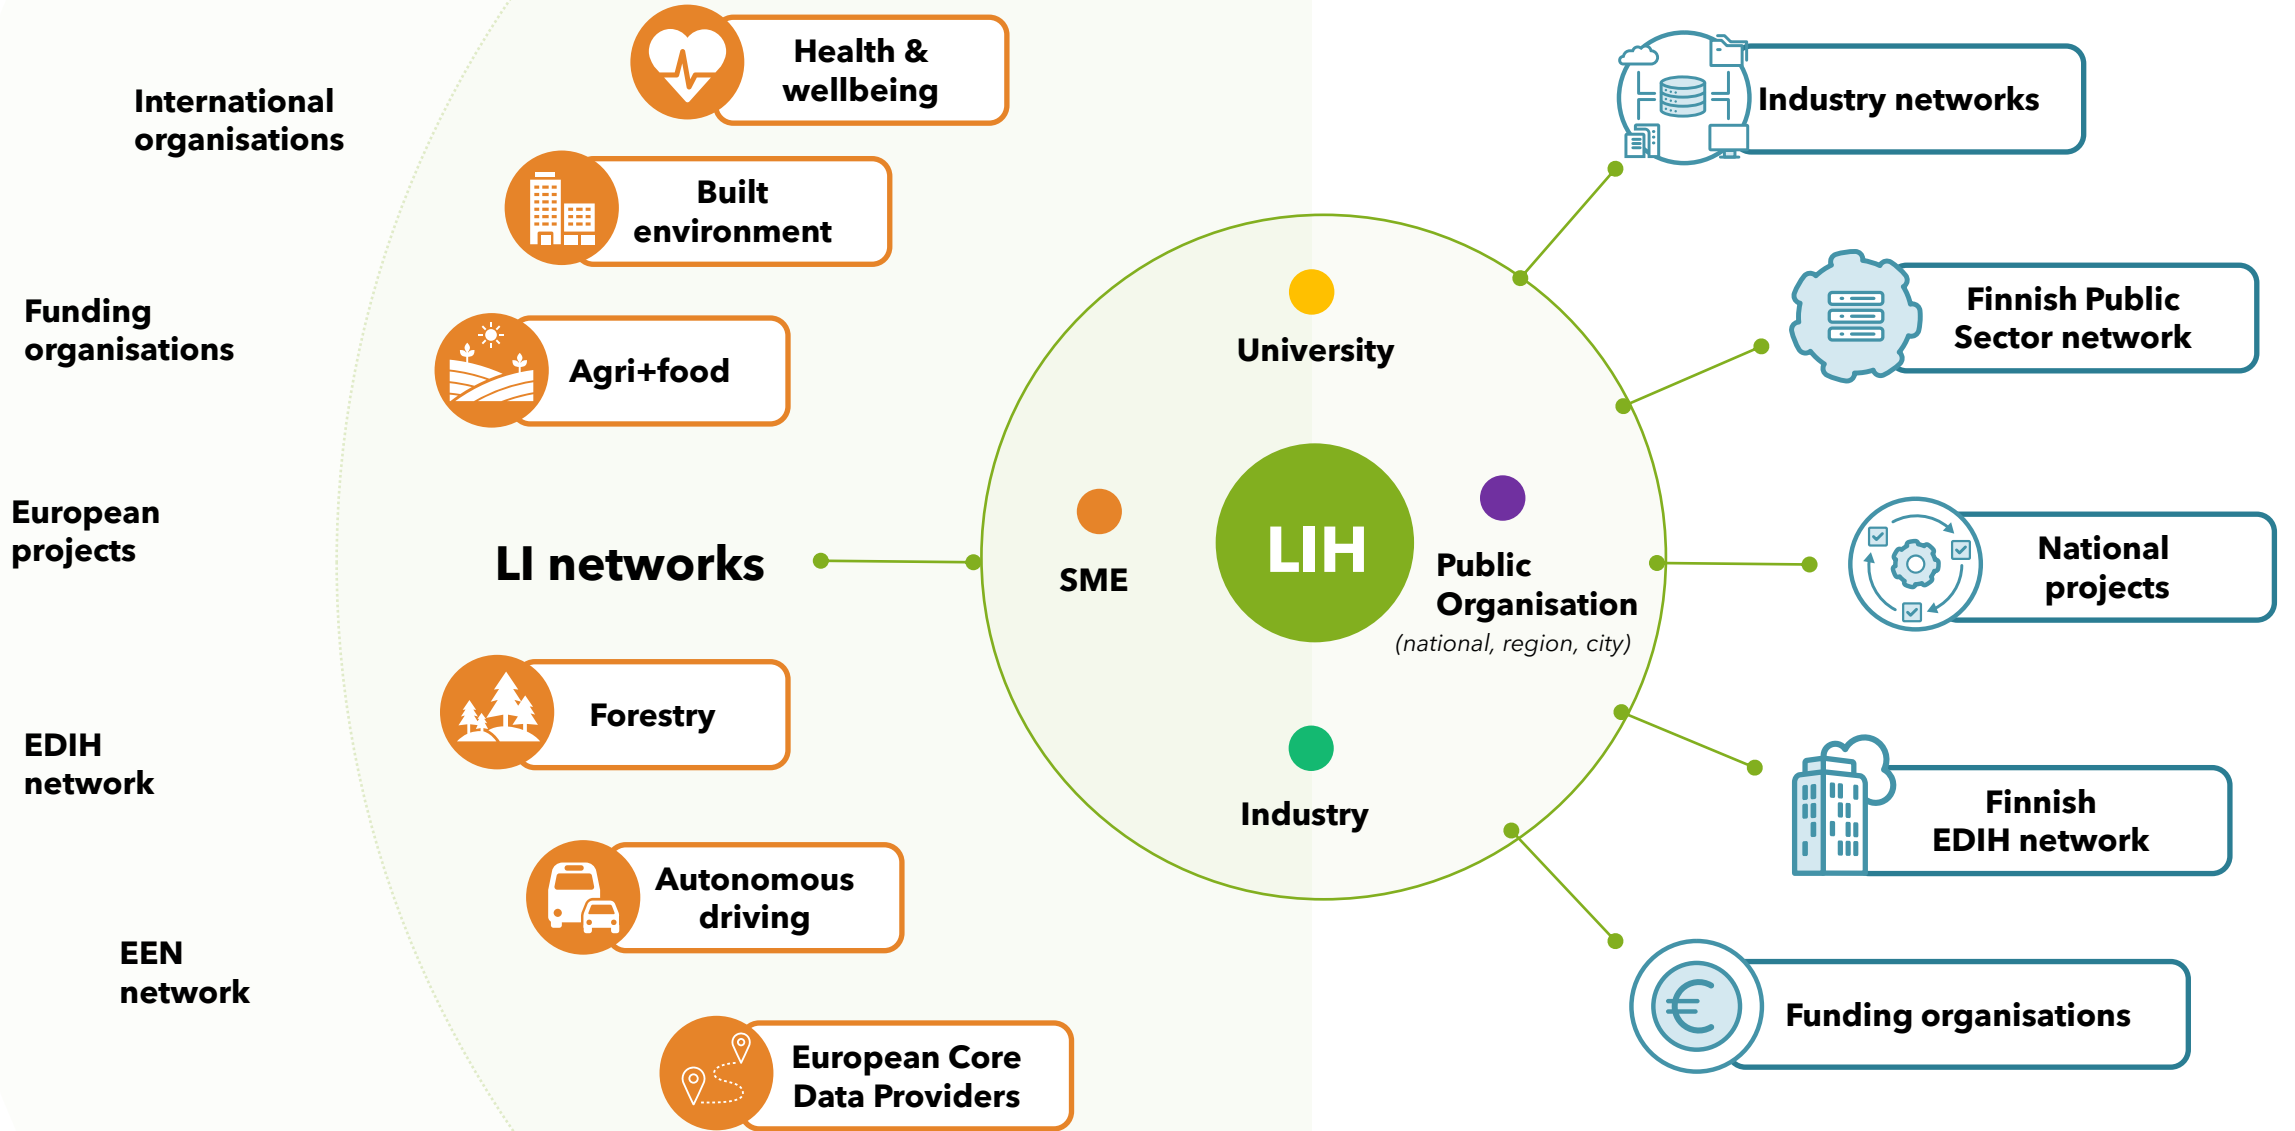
International organisations

Health & wellbeing

Built environment

Funding organisations

Agri+food

European projects

LI networks

Forestry

EDIH network

Autonomous driving

EEN network

European Core Data Providers

University

SME

LIH

Public Organisation (national, region, city)

Industry

Industry networks

Finnish Public Sector network

National projects

Finnish EDIH network

Funding organisations